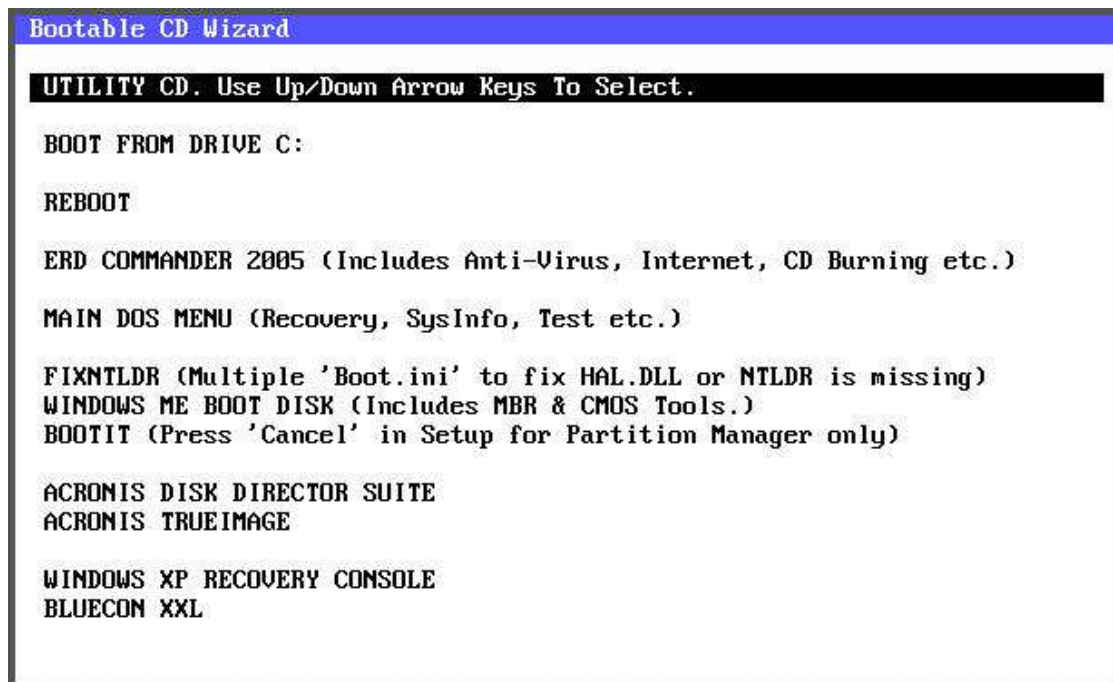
Bootable CD Wizard

UTILITY CD. Use Up/Down Arrow Keys To Select.

BOOT FROM DRIVE C:

REBOOT

ERD COMMANDER 2005 (Includes Anti-Virus, Internet, CD Burning etc.)

MAIN DOS MENU (Recovery, SysInfo, Test etc.)

FIXNTLDR (Multiple 'Boot.ini' to fix HAL.DLL or NTLDR is missing)
WINDOWS ME BOOT DISK (Includes MBR & CMOS Tools.)
BOOTIT (Press 'Cancel' in Setup for Partition Manager only)

ACRONIS DISK DIRECTOR SUITE
ACRONIS TRUEIMAGE

WINDOWS XP RECOVERY CONSOLE
BLUECON XXL